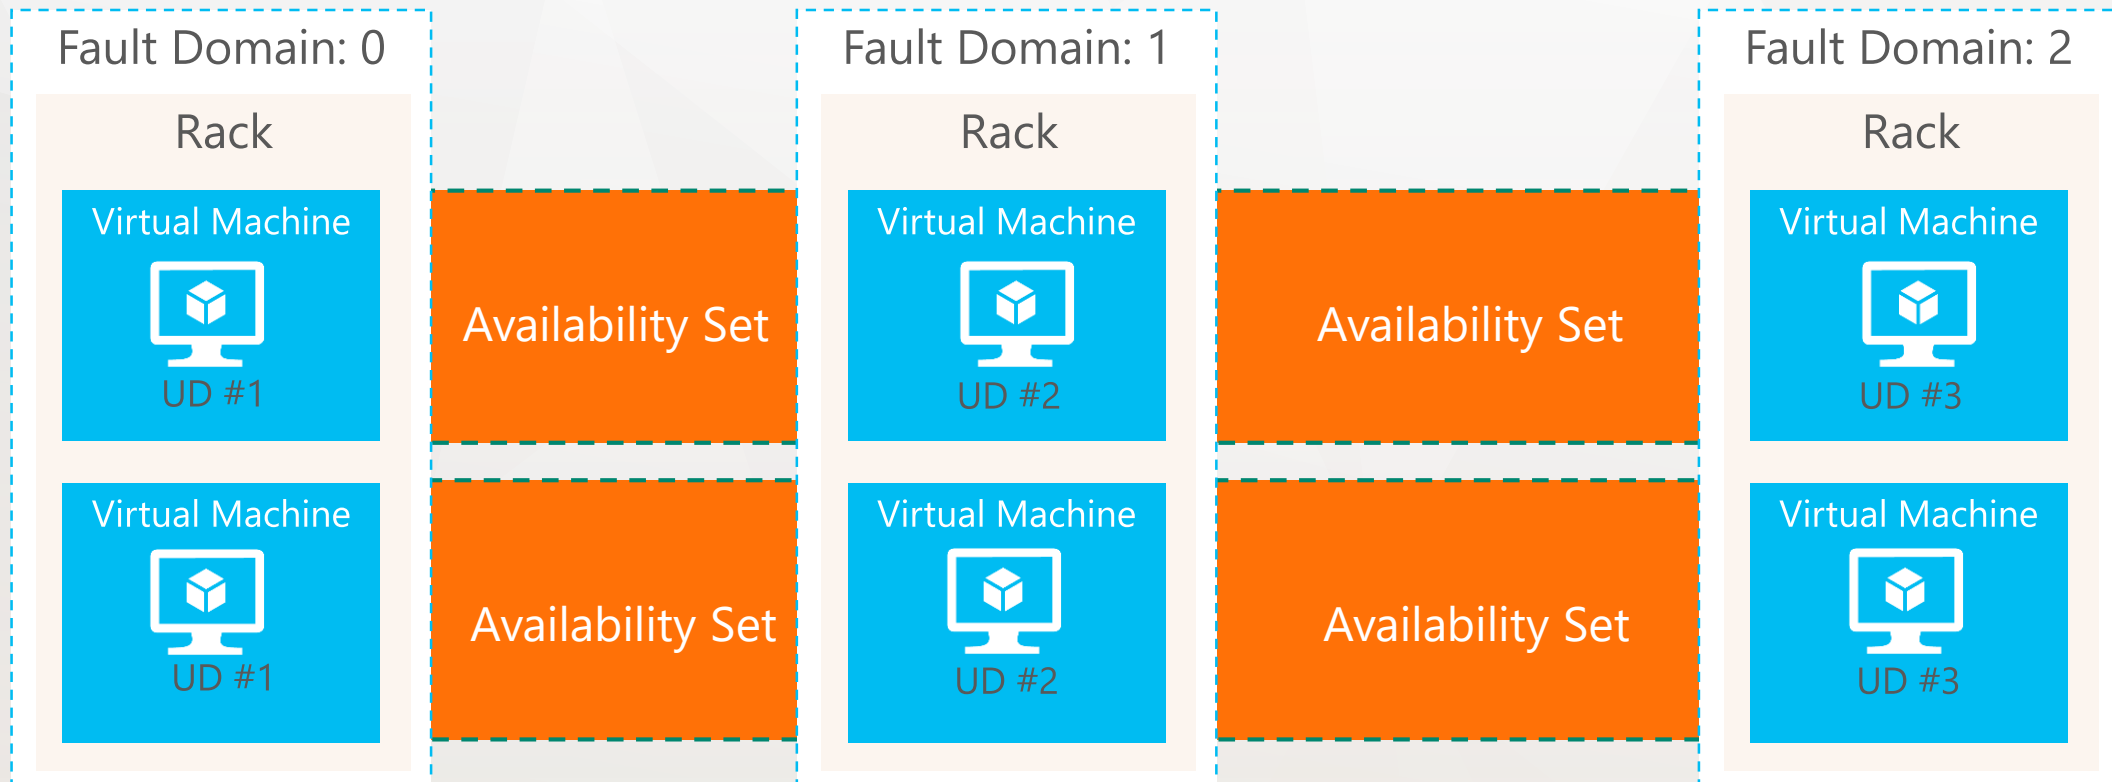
Fault Domain: 0

Rack

Virtual Machine

UD #1

Virtual Machine

UD #1

Availability Set

Availability Set

Fault Domain: 1

Rack

Virtual Machine

UD #2

Virtual Machine

UD #2

Availability Set

Availability Set

Fault Domain: 2

Rack

Virtual Machine

UD #3

Virtual Machine

UD #3